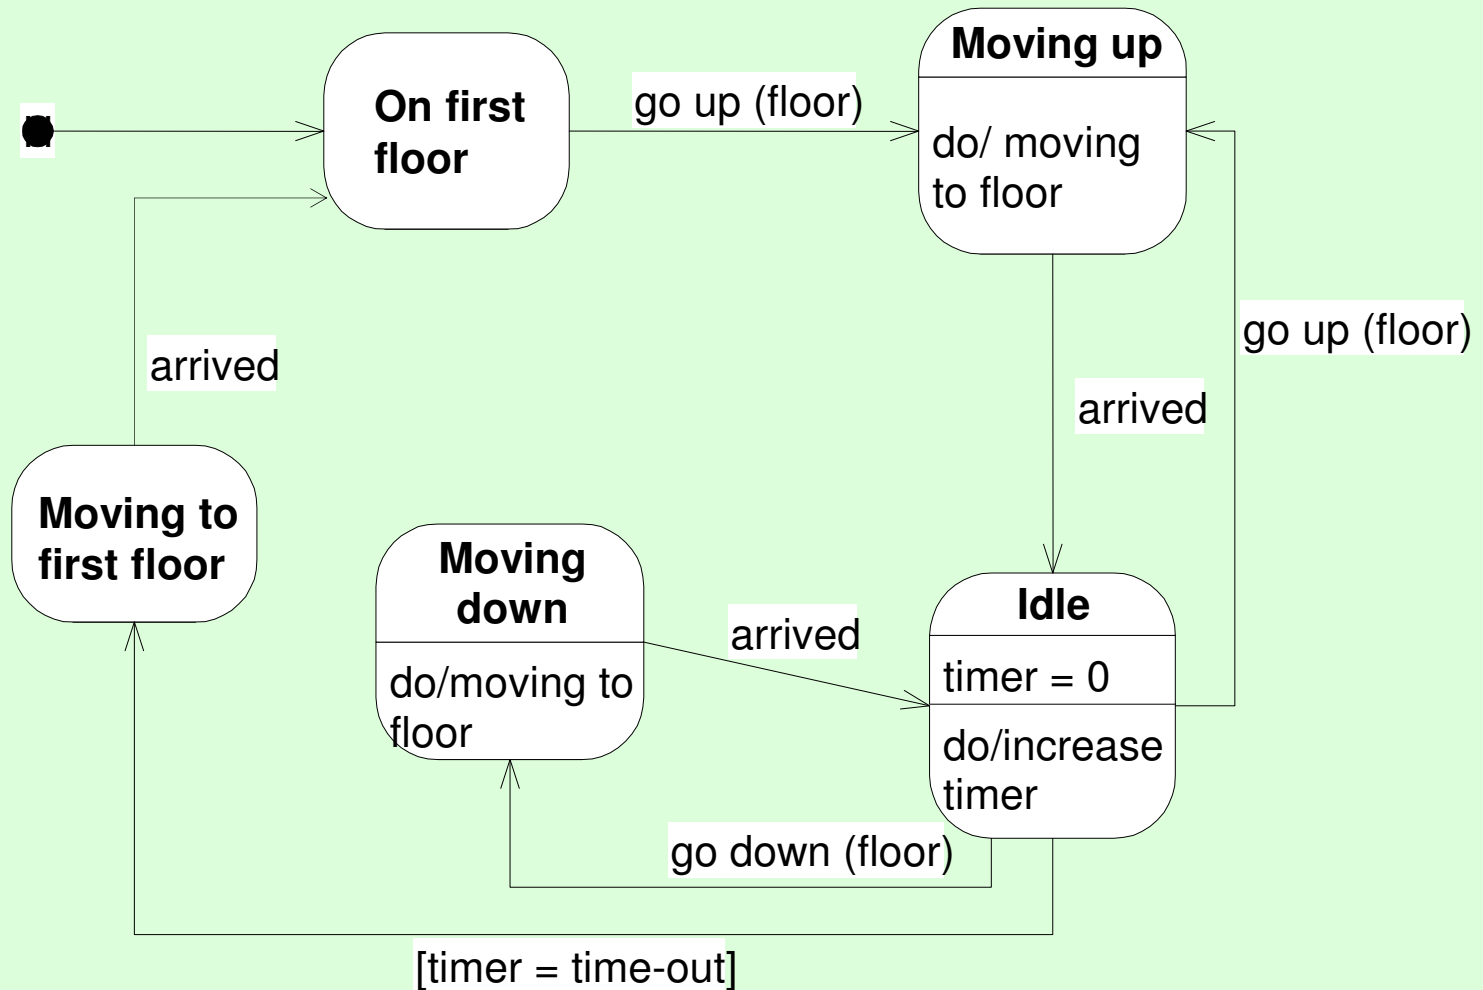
On first floor

go up (floor)

Moving up

do/ moving to floor

go up (floor)

arrived

arrived

Moving to first floor

Moving down

do/moving to floor

arrived

Idle

timer = 0

do/increase timer

go down (floor)

[timer = time-out]